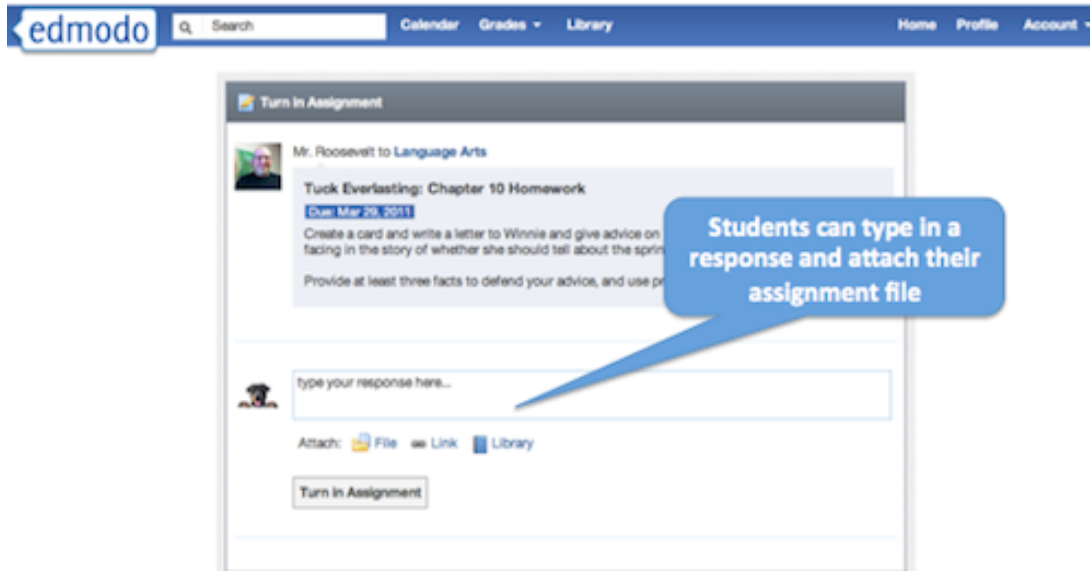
edmodo

Search

Calendar Grades Library

Home Profile Account

Turn in Assignment

Mr. Roosevelt to Language Arts

Tuck Everlasting: Chapter 10 Homework

Due: Mar 29, 2011

Create a card and write a letter to Winnie and give advice on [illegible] facing in the story of whether she should tell about the sprin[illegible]

Provide at least three facts to defend your advice, and use pr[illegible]

Students can type in a response and attach their assignment file

type your response here...

Attach: File Link Library

Turn in Assignment